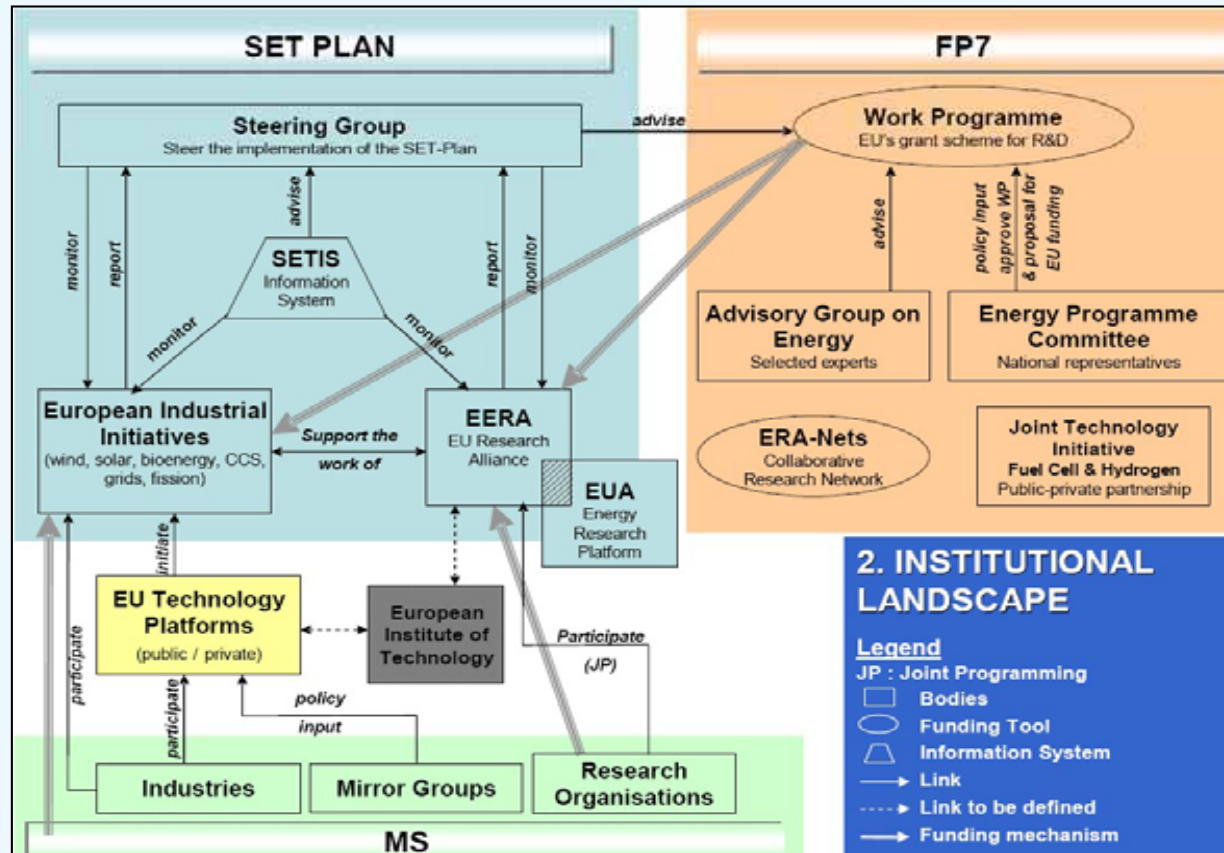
SET PLAN

FP7

Steering Group
Steer the implementation of the SET-Plan

advise

Work Programme
EU's grant scheme for R&D

monitor

report

advise

report

monitor

SETIS
Information System

monitor

monitor

advise

policy input
approve WP
& proposal for
EU funding

Advisory Group on Energy
Selected experts

Energy Programme Committee
National representatives

European Industrial Initiatives
(wind, solar, bioenergy, CCS, grids, fission)

Support the work of

EERA
EU Research Alliance

EUA
Energy Research Platform

ERA-Nets
Collaborative Research Network

Joint Technology Initiative
Fuel Cell & Hydrogen
Public-private partnership

initiate

EU Technology Platforms
(public / private)

European Institute of Technology

Participate
(JP)

participate

participate

policy
input

2. INSTITUTIONAL LANDSCAPE

Legend
JP : Joint Programming
Bodies
Funding Tool
Information System
Link
Link to be defined
Funding mechanism

Industries

Mirror Groups

Research Organisations

MS